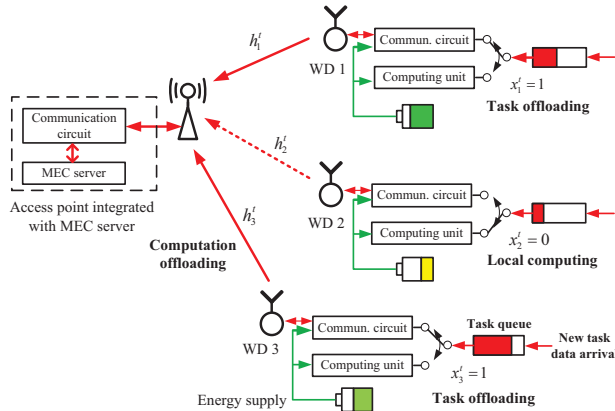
$h_1^t$

WD 1

Commun. circuit

Computing unit

$x_1^t = 1$

Task offloading

Communication circuit

MEC server

Access point integrated with MEC server

$h_2^t$

WD 2

Commun. circuit

Computing unit

$x_2^t = 0$

Local computing

$h_3^t$

Computation offloading

WD 3

Commun. circuit

Computing unit

Task queue

New task data arriva

$x_3^t = 1$

Energy supply

Task offloading